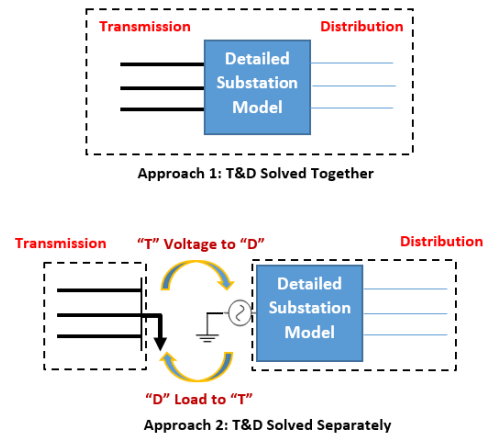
Transmission

Distribution

Detailed Substation Model

Approach 1: T&D Solved Together

Transmission

“T” Voltage to “D”

Distribution

Detailed Substation Model

“D” Load to “T”

Approach 2: T&D Solved Separately